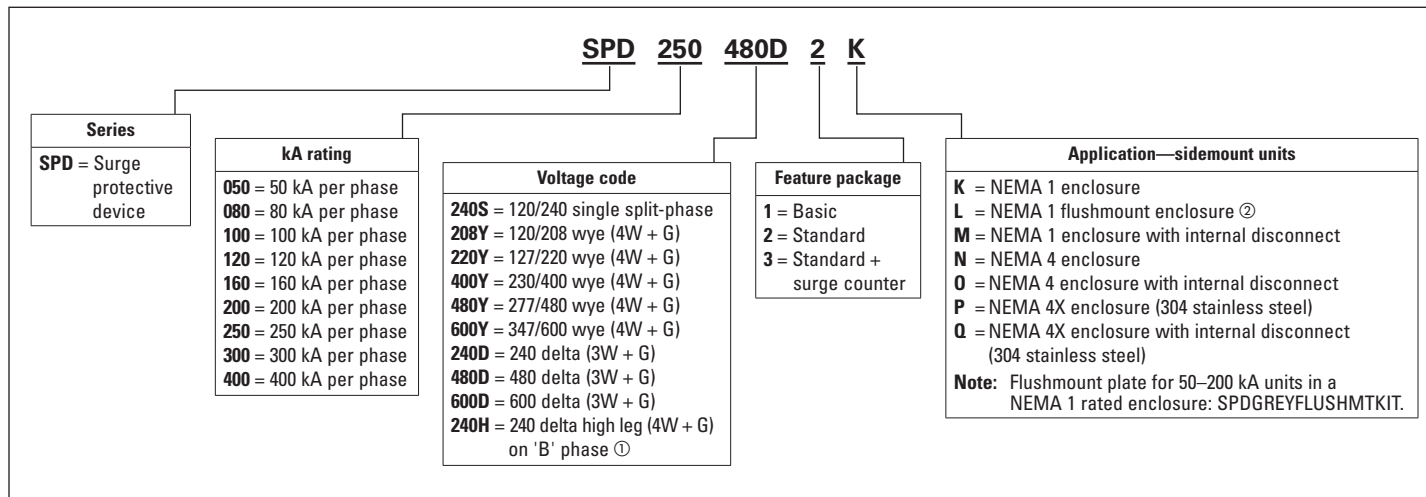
SPD 250 480D 2 K

Series

SPD = Surge protective device

kA rating

050 = 50 kA per phase
080 = 80 kA per phase
100 = 100 kA per phase
120 = 120 kA per phase
160 = 160 kA per phase
200 = 200 kA per phase
250 = 250 kA per phase
300 = 300 kA per phase
400 = 400 kA per phase

Voltage code

240S = 120/240 single split-phase
208Y = 120/208 wye (4W + G)
220Y = 127/220 wye (4W + G)
400Y = 230/400 wye (4W + G)
480Y = 277/480 wye (4W + G)
600Y = 347/600 wye (4W + G)
240D = 240 delta (3W + G)
480D = 480 delta (3W + G)
600D = 600 delta (3W + G)
240H = 240 delta high leg (4W + G) on 'B' phase ①

Feature package

1 = Basic
2 = Standard
3 = Standard + surge counter

Application—sidemount units

K = NEMA 1 enclosure
L = NEMA 1 flushmount enclosure ②
M = NEMA 1 enclosure with internal disconnect
N = NEMA 4 enclosure
O = NEMA 4 enclosure with internal disconnect
P = NEMA 4X enclosure (304 stainless steel)
Q = NEMA 4X enclosure with internal disconnect (304 stainless steel)
Note: Flushmount plate for 50–200 kA units in a NEMA 1 rated enclosure: SPDGREYFLUSHMTKIT.